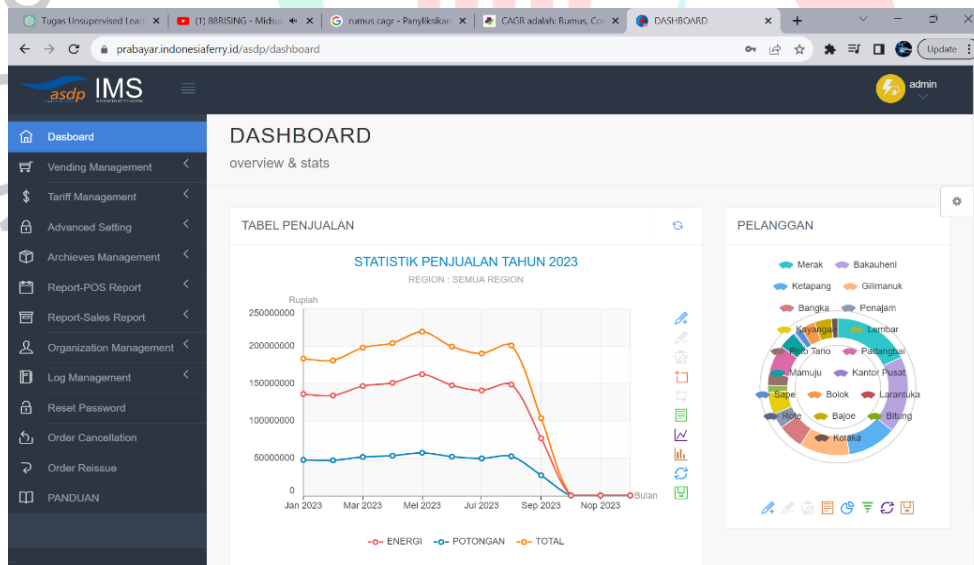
Tugas Unsupervised Learn ×
(1) 88RISING - Midsu ×
rumus cagr - Penyiksikan ×
CAGR adalah: Rumus, Co ×
DASHBOARD ×
+

prabayar.indonesiaferry.id/asdp/dashboard

Update

asdp IMS

admin

Dasboard
Vending Management
Tariff Management
Advanced Setting
Archieves Management
Report-POS Report
Report-Sales Report
Organization Management
Log Management
Reset Password
Order Cancellation
Order Reissue
PANDUAN

DASHBOARD

overview & stats

TABEL PENJUALAN

STATISTIK PENJUALAN TAHUN 2023

REGION : SEMUA REGION

Rupiah

250000000
200000000
150000000
100000000
50000000
0

Jan 2023
Mar 2023
Mei 2023
Jul 2023
Sep 2023
Nov 2023
Bulan

ENERGI
POTONGAN
TOTAL

PELANGGAN

Merak
Bakauheni
Ketapang
Gilimanuk
Bangka
Penajam
Kayangan
Lembar
Pulo Tano
Padangbai
Mamuju
Kantor Pusat
Sape
Bolok
Larantuka
Rote
Bajoe
Bitung
Kolaka